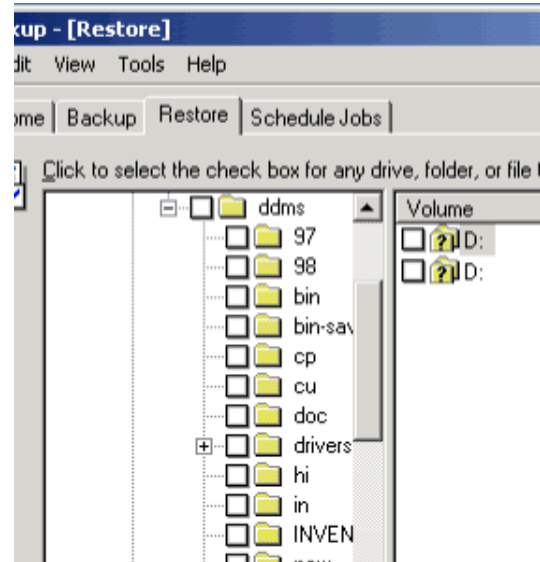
kup - [Restore]
dit View Tools Help
ome | Backup | Restore | Schedule Jobs |
Click to select the check box for any drive, folder, or file t
ddms
97
98
bin
bin-sav
cp
cu
doc
drivers
hi
in
INVEN
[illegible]
Volume
D:
D: